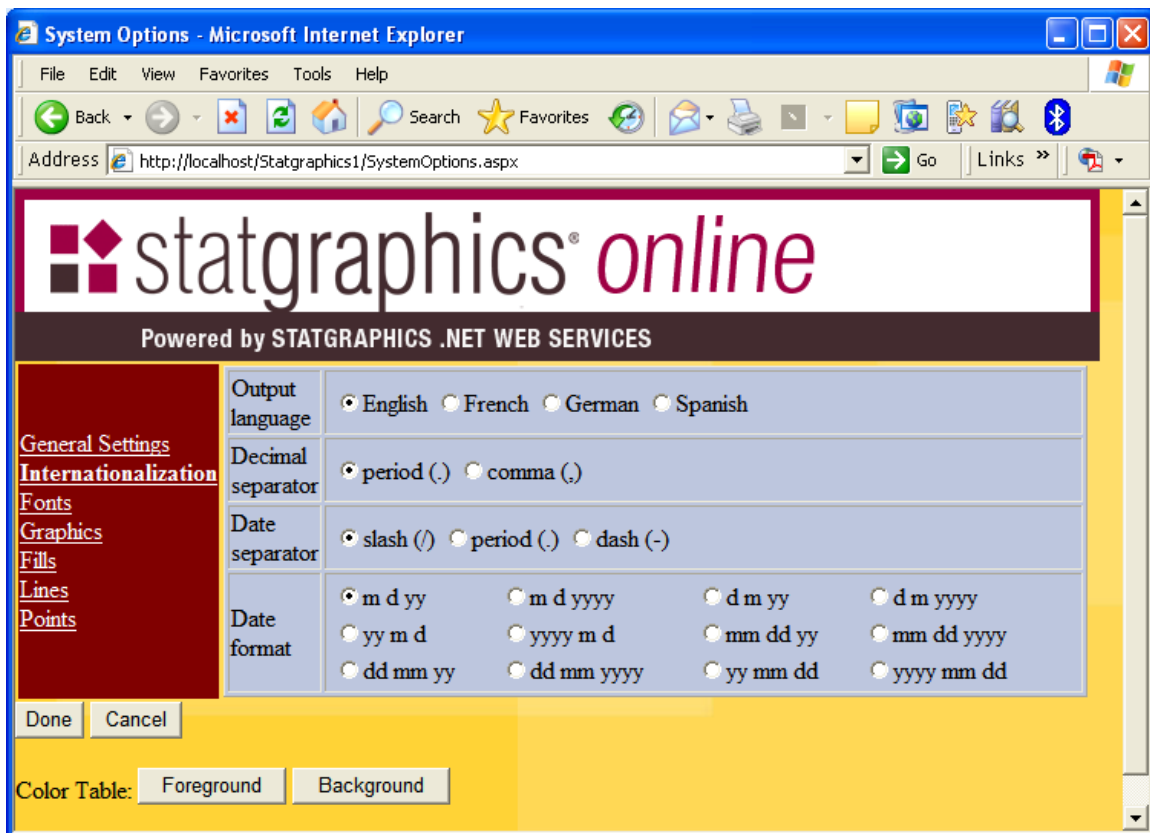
System Options - Microsoft Internet Explorer

File Edit View Favorites Tools Help

Back Search Favorites

Address http://localhost/Statgraphics1/SystemOptions.aspx Go Links »

statgraphics® online

Powered by STATGRAPHICS .NET WEB SERVICES

General Settings
Internationalization
Fonts
Graphics
Fills
Lines
Points

| Output language | English French German Spanish |
|---|---|
| Decimal separator | period (.) comma (,) |
| Date separator | slash (/) period (.) dash (-) |
| Date format | m d yy m d yyyy d m yy d m yyyy yy m d yyyy m d mm dd yy mm dd yyyy dd mm yy dd mm yyyy yy mm dd yyyy mm dd |

Done Cancel

Color Table: Foreground Background